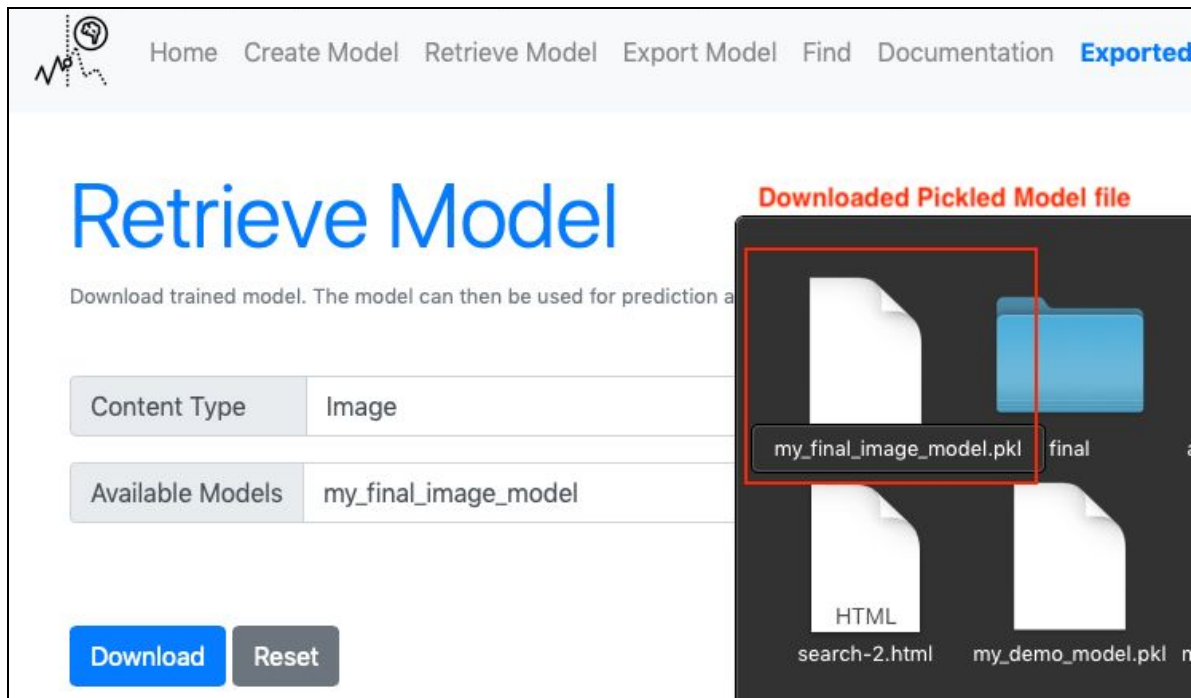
Home Create Model Retrieve Model Export Model Find Documentation Exported

Retrieve Model

Download trained model. The model can then be used for prediction a

| Content Type | Image |
|---|---|
| Available Models | my_final_image_model |

Download Reset

Downloaded Pickled Model file

my_final_image_model.pkl

final

HTML

search-2.html

my_demo_model.pkl